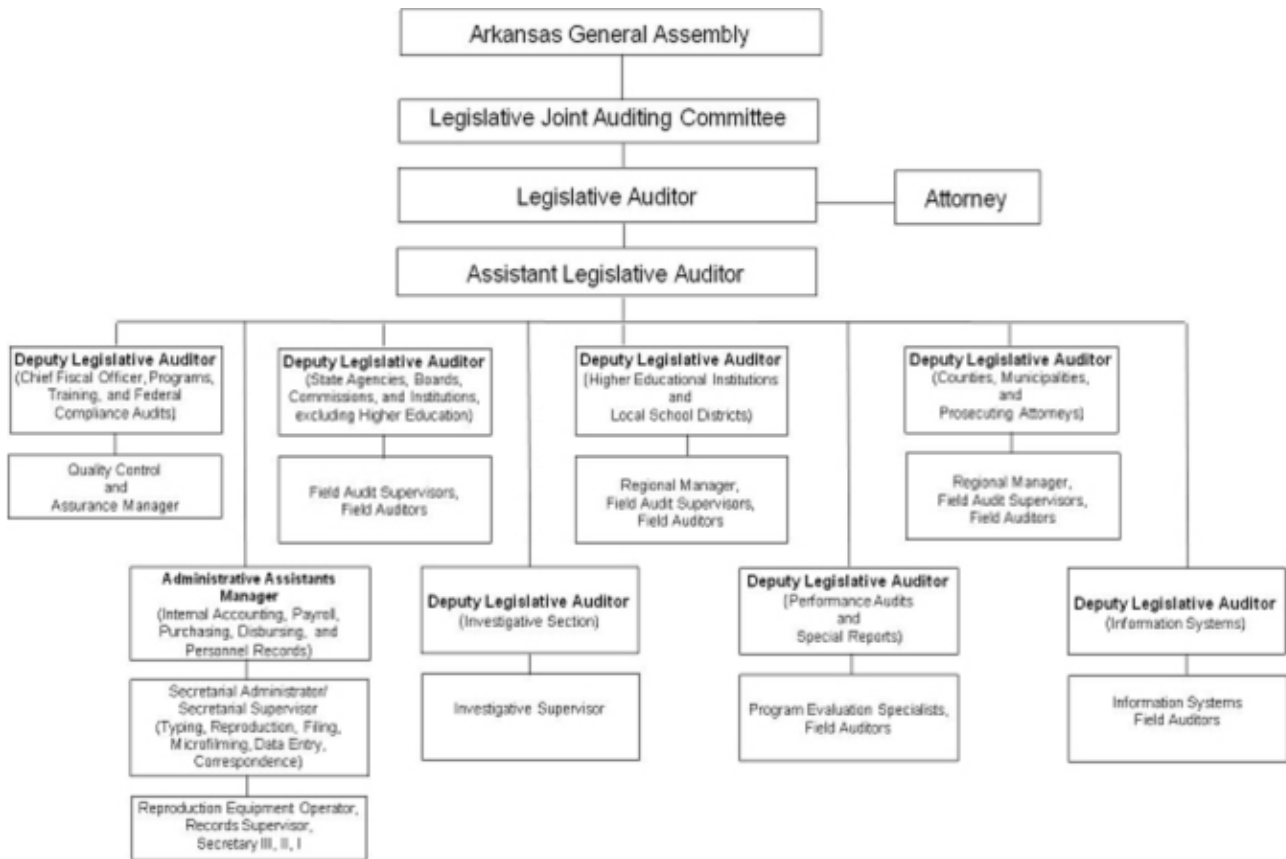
Arkansas General Assembly

Legislative Joint Auditing Committee

Legislative Auditor

Attorney

Assistant Legislative Auditor

Deputy Legislative Auditor
(Chief Fiscal Officer, Programs, Training, and Federal Compliance Audits)

Quality Control and Assurance Manager

Deputy Legislative Auditor
(State Agencies, Boards, Commissions, and Institutions, excluding Higher Education)

Field Audit Supervisors, Field Auditors

Deputy Legislative Auditor
(Higher Educational Institutions and Local School Districts)

Regional Manager, Field Audit Supervisors, Field Auditors

Deputy Legislative Auditor
(Counties, Municipalities, and Prosecuting Attorneys)

Regional Manager, Field Audit Supervisors, Field Auditors

Administrative Assistants Manager
(Internal Accounting, Payroll, Purchasing, Disbursing, and Personnel Records)

Secretarial Administrator/ Secretarial Supervisor
(Typing, Reproduction, Filing, Microfilming, Data Entry, Correspondence)

Reproduction Equipment Operator, Records Supervisor, Secretary III, II, I

Deputy Legislative Auditor
(Investigative Section)

Investigative Supervisor

Deputy Legislative Auditor
(Performance Audits and Special Reports)

Program Evaluation Specialists, Field Auditors

Deputy Legislative Auditor
(Information Systems)

Information Systems Field Auditors